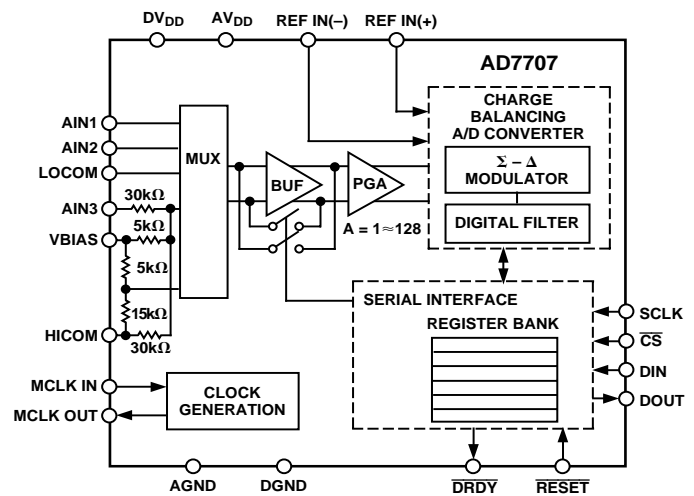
$DV_{DD}$ $AV_{DD}$ REF IN(–) REF IN(+)

AD7707

AIN1
AIN2
LOCOM
AIN3
VBIAS
HICOM

MUX

BUF

PGA

$A = 1 \approx 128$

30kΩ
5kΩ
5kΩ
15kΩ
30kΩ

CHARGE BALANCING A/D CONVERTER

Σ – Δ MODULATOR

DIGITAL FILTER

SERIAL INTERFACE

REGISTER BANK

SCLK
$\overline{CS}$
DIN
DOUT

MCLK IN
MCLK OUT

CLOCK GENERATION

AGND DGND $\overline{DRDY}$ $\overline{RESET}$